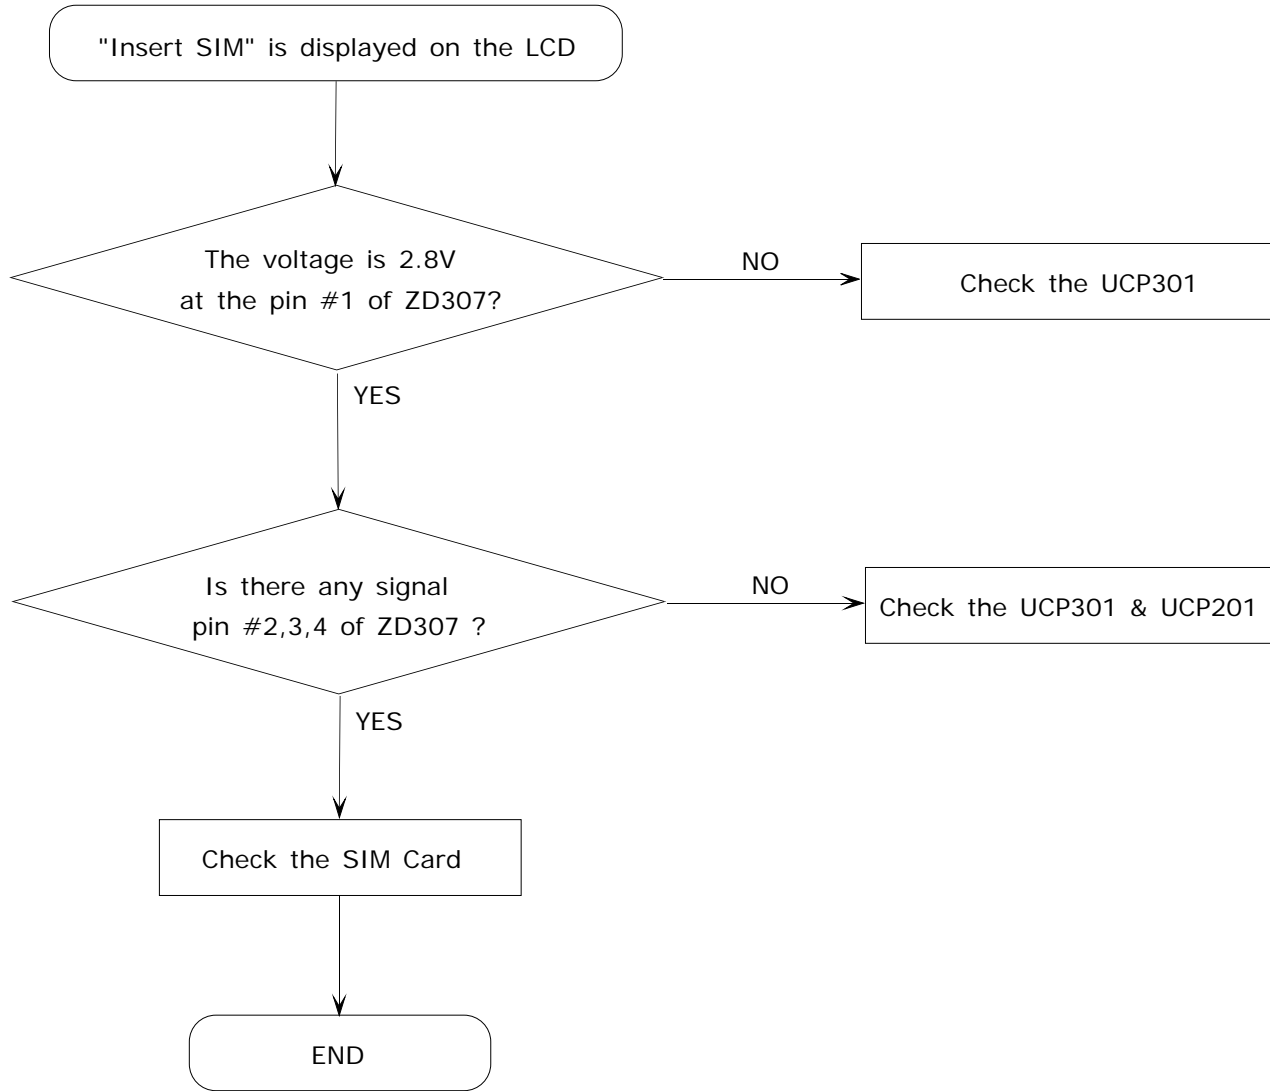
"Insert SIM" is displayed on the LCD

The voltage is 2.8V at the pin #1 of ZD307?

NO

Check the UCP301

YES

Is there any signal pin #2,3,4 of ZD307 ?

NO

Check the UCP301 & UCP201

YES

Check the SIM Card

END